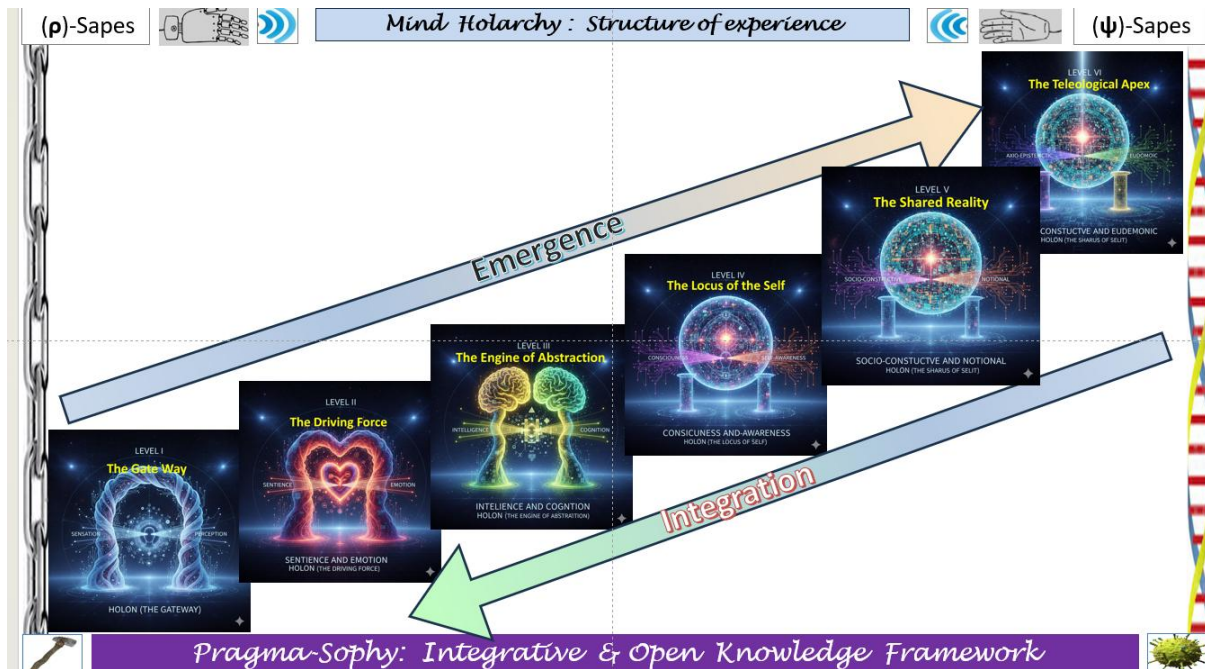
(ρ)-Sapes

Mind Holarchy : Structure of experience

(ψ)-Sapes

LEVEL VI
The Teleological Apex
AXIO-EPISTEMIC
EUDEMONIC
CONSTUCTVE AND EUDEMONIC
HOLON (THE SHARUS OF SELIT)

LEVEL V
The Shared Reality
SOCIO-CONSTRUCTIVE
NOTIONAL
SOCIO-CONSTUCTVE AND NOTIONAL
HOLON (THE SHARUS OF SELIT)

LEVEL IV
The Locus of the Self
CONSCIOUSNESS
SELF-AWARENESS
CONSICUSNESS AND-AWARENESS
HOLON (THE LOCUS OF SELF)

LEVEL III
The Engine of Abstraction
INTELLIGENCE
COGNITION
INTELIENCE AND COGNTION
HOLON (THE ENGINE OF ABSTRATION)

LEVEL II
The Driving Force
SENTIENCE
EMOTION
SENTIENCE AND EMOTION
HOLON (THE DRIVING FORCE)

LEVEL I
The Gate Way
SENSATION
PERCEPTION
HOLON (THE GATEWAY)

Emergence

Integration

Pragma-Sophy: Integrative & Open Knowledge Framework